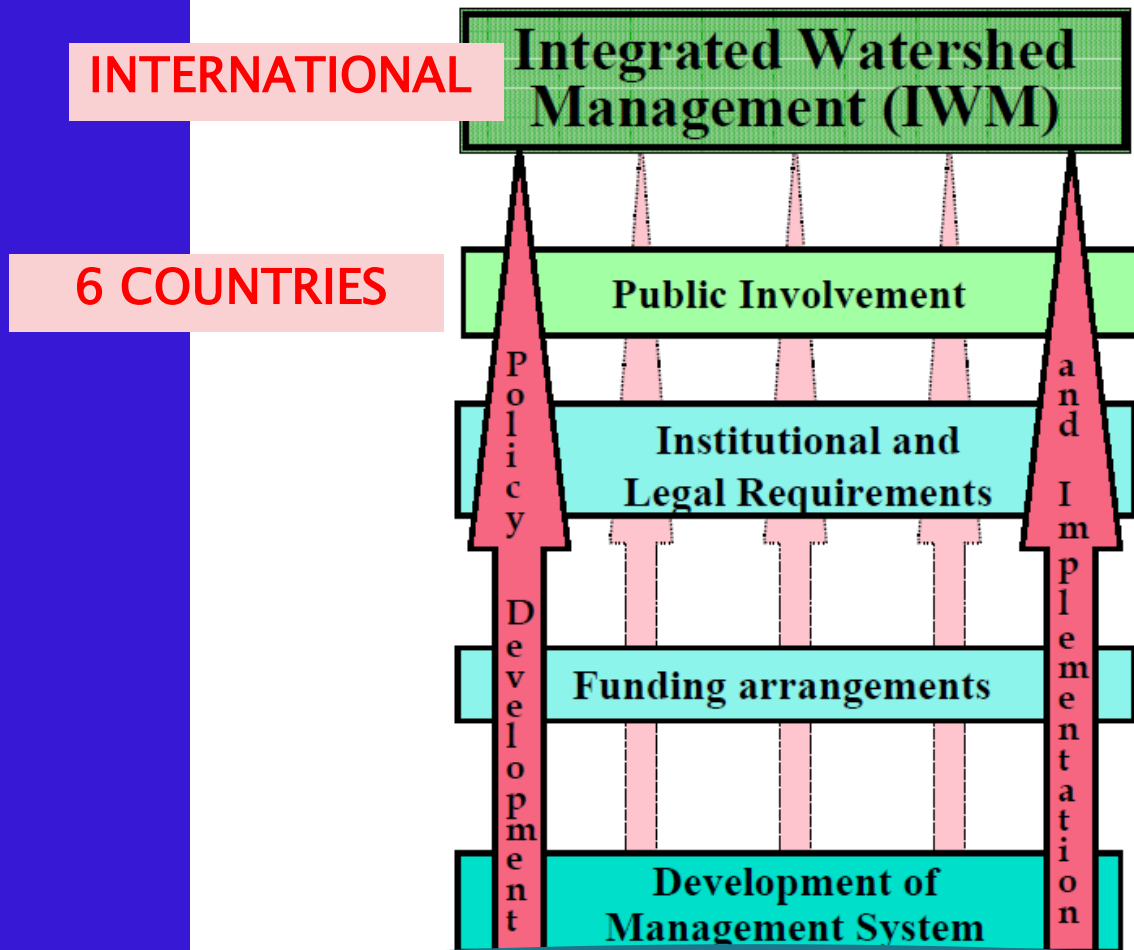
INTERNATIONAL

Integrated Watershed Management (IWM)

6 COUNTRIES

Public Involvement

Policy Development

and Implementation

Institutional and Legal Requirements

Funding arrangements

Development of Management System